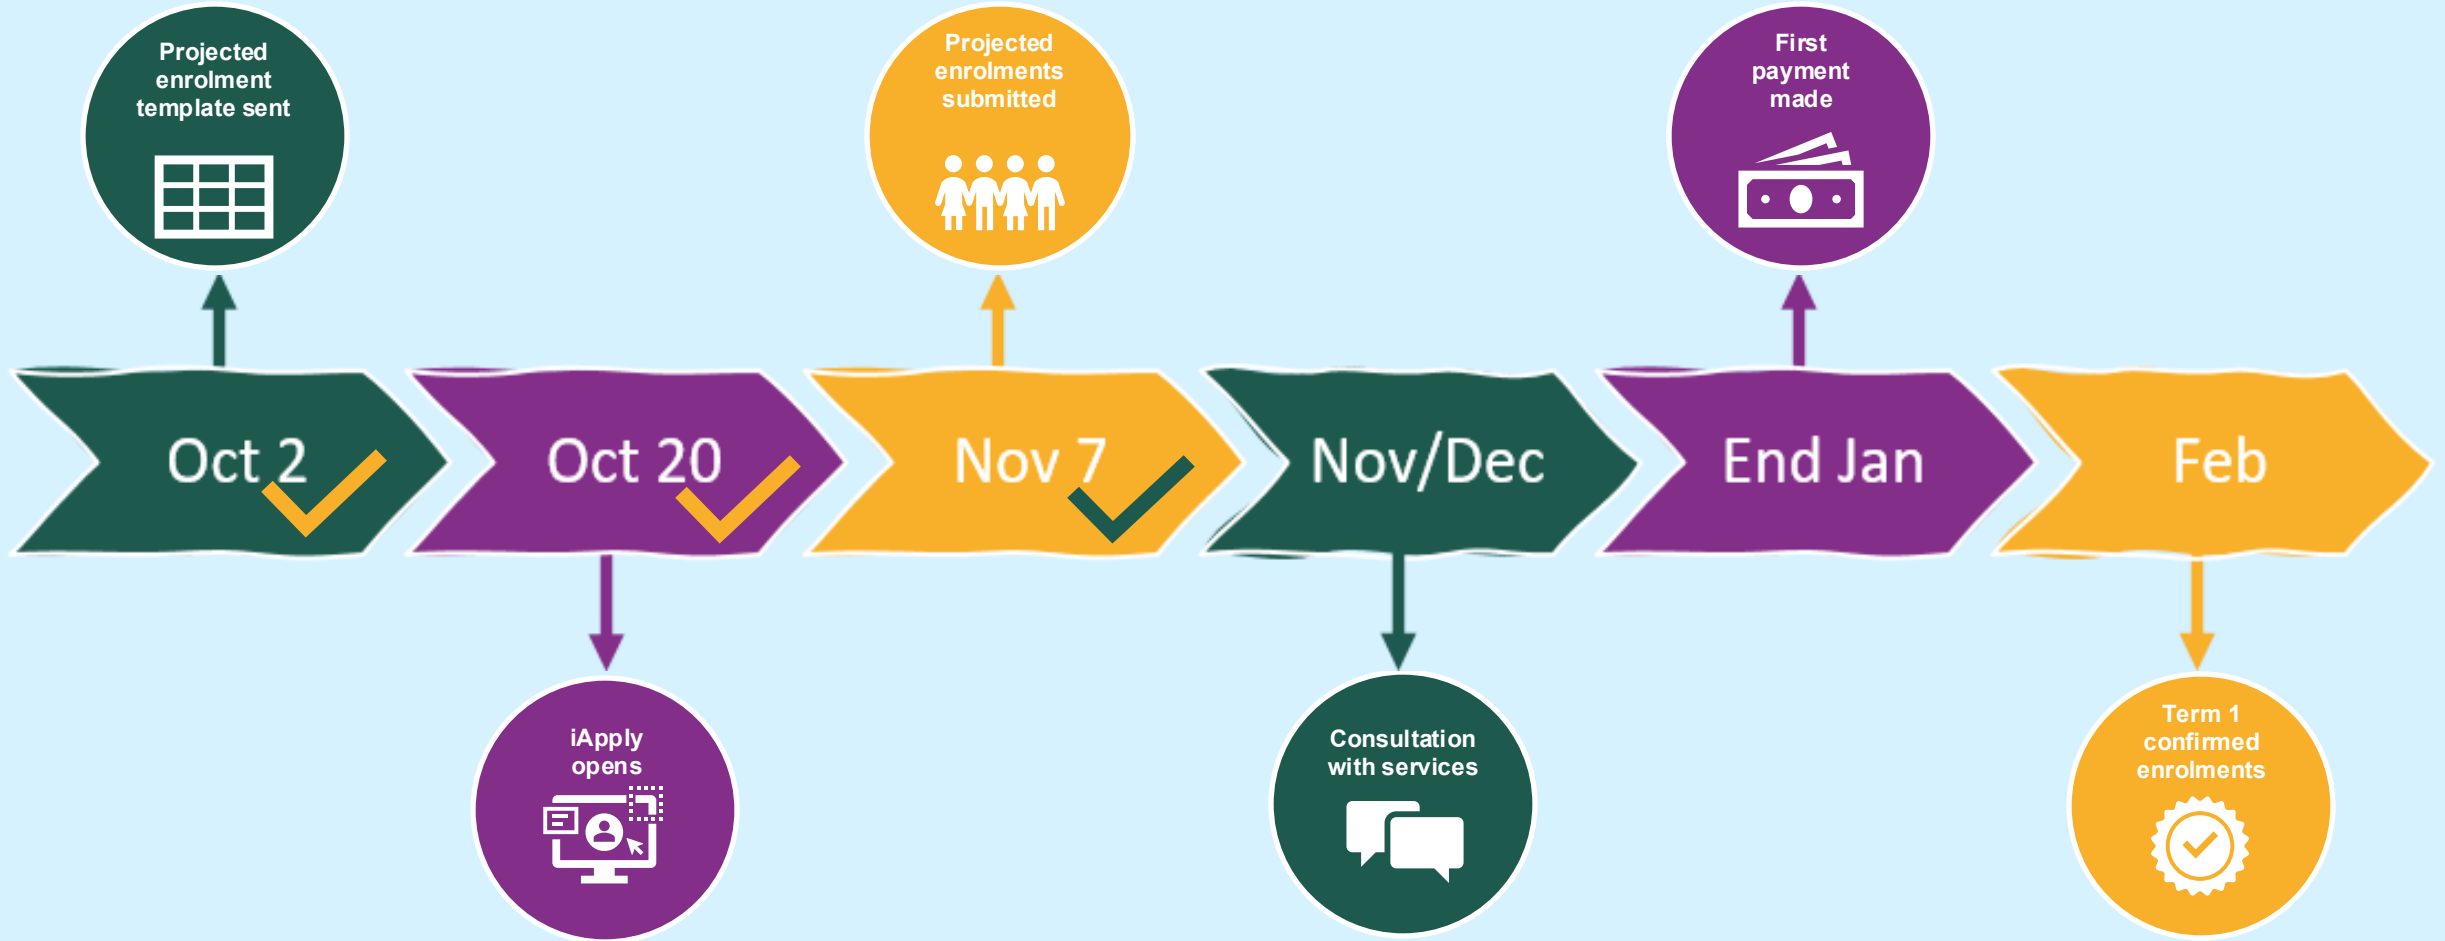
Projected enrolment template sent

Oct 2

iApply opens

Oct 20

Projected enrolments submitted

Nov 7

Nov/Dec

Consultation with services

First payment made

End Jan

Feb

Term 1 confirmed enrolments